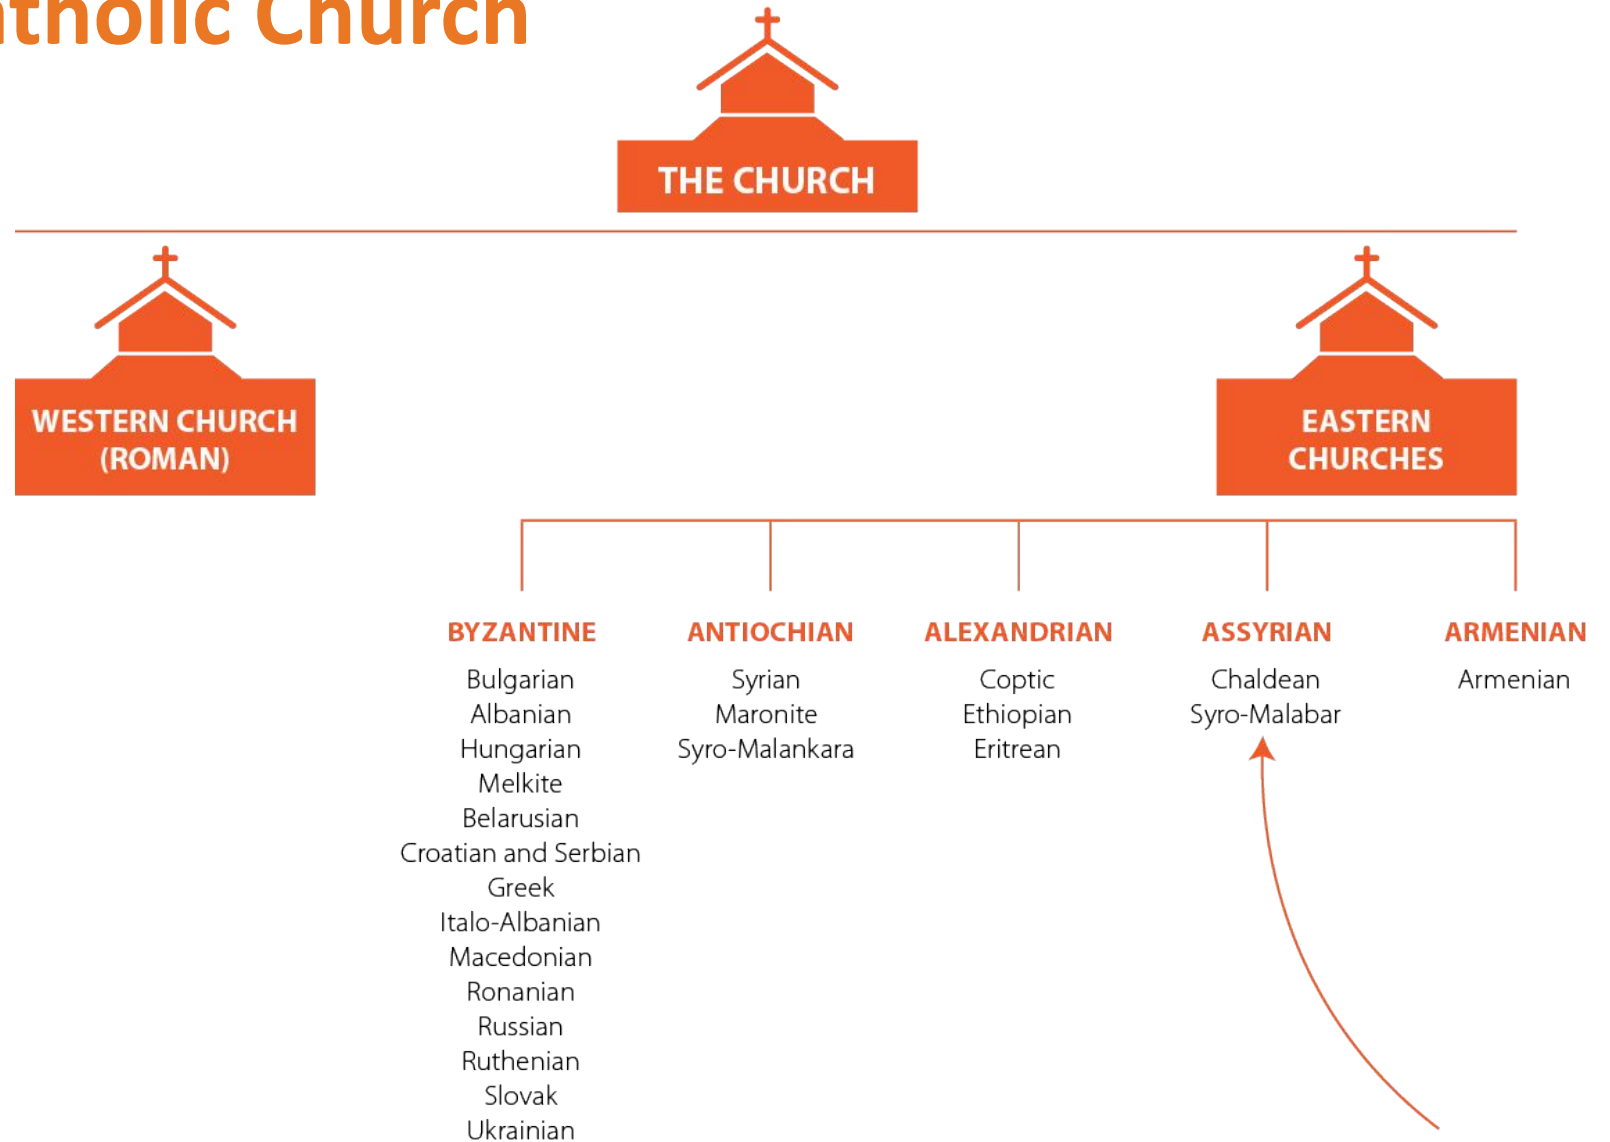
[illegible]tholic Church

THE CHURCH

WESTERN CHURCH (ROMAN)

EASTERN CHURCHES

BYZANTINE
Bulgarian
Albanian
Hungarian
Melkite
Belarusian
Croatian and Serbian
Greek
Italo-Albanian
Macedonian
Ronanian
Russian
Ruthenian
Slovak
Ukrainian

ANTIOCHIAN
Syrian
Maronite
Syro-Malankara

ALEXANDRIAN
Coptic
Ethiopian
Eritrean

ASSYRIAN
Chaldean
Syro-Malabar

ARMENIAN
Armenian